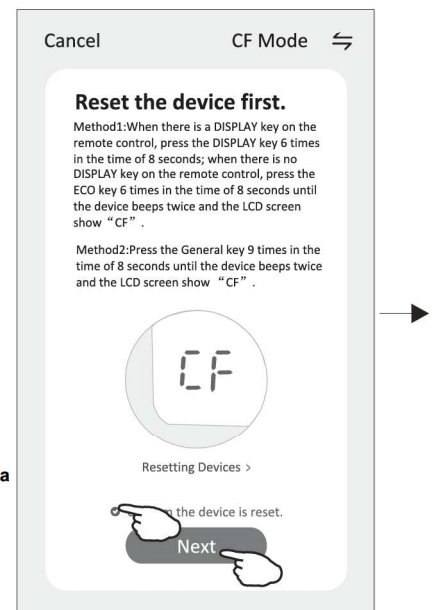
Cancel

CF Mode ⇆

Reset the device first.

Method1:When there is a DISPLAY key on the remote control, press the DISPLAY key 6 times in the time of 8 seconds; when there is no DISPLAY key on the remote control, press the ECO key 6 times in the time of 8 seconds until the device beeps twice and the LCD screen show "CF".

Method2:Press the General key 9 times in the time of 8 seconds until the device beeps twice and the LCD screen show "CF".

CF

Resetting Devices >

a

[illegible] the device is reset.

Next